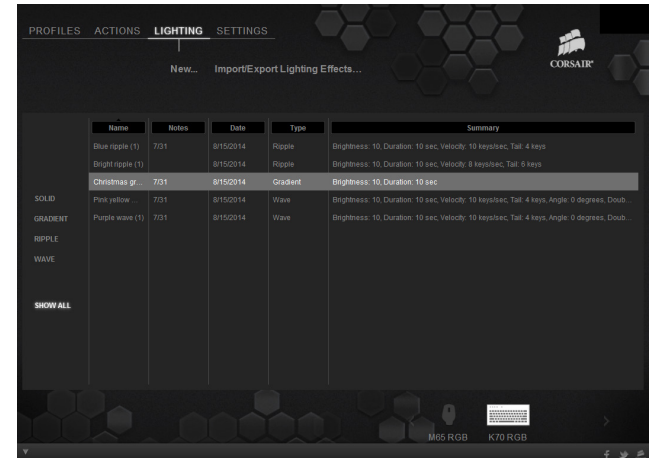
PROFILES ACTIONS LIGHTING SETTINGS

CORSAIR

New... Import/Export Lighting Effects...

| Name | Notes | Date | Type | Summary |
|---|---|---|---|---|
| Blue ripple (1) | 7/31 | 8/15/2014 | Ripple | Brightness: 10, Duration: 10 sec, Velocity: 10 keys/sec, Tail: 4 keys |
| Bright ripple (1) | | 8/15/2014 | Ripple | Brightness: 10, Duration: 10 sec, Velocity: 8 keys/sec, Tail: 6 keys |
| Christmas gr... | 7/31 | 8/15/2014 | Gradient | Brightness: 10, Duration: 10 sec |
| Pink yellow ... | 7/31 | 8/15/2014 | Wave | Brightness: 10, Duration: 10 sec, Velocity: 10 keys/sec, Tail: 4 keys, Angle: 0 degrees, Doub... |
| Purple wave (1) | 7/31 | 8/15/2014 | Wave | Brightness: 10, Duration: 10 sec, Velocity: 10 keys/sec, Tail: 4 keys, Angle: 0 degrees, Doub... |

SOLID
GRADIENT
RIPPLE
WAVE

SHOW ALL

M65 RGB K70 RGB